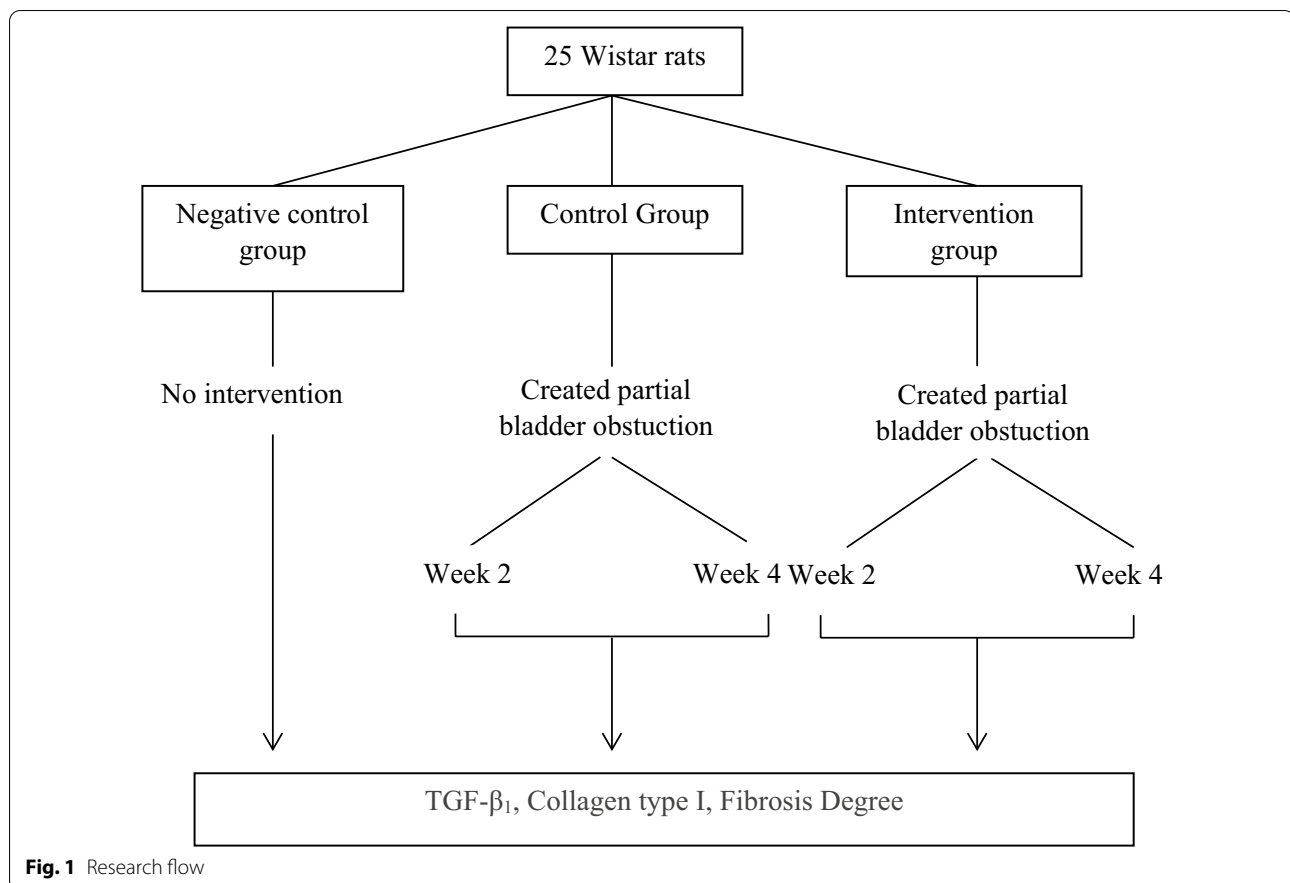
25 Wistar rats

Negative control group

Control Group

Intervention group

No intervention

Created partial bladder obstuction

Created partial bladder obstuction

Week 2

Week 4

Week 2

Week 4

TGF-$\beta_1$, Collagen type I, Fibrosis Degree

**Fig. 1** Research flow